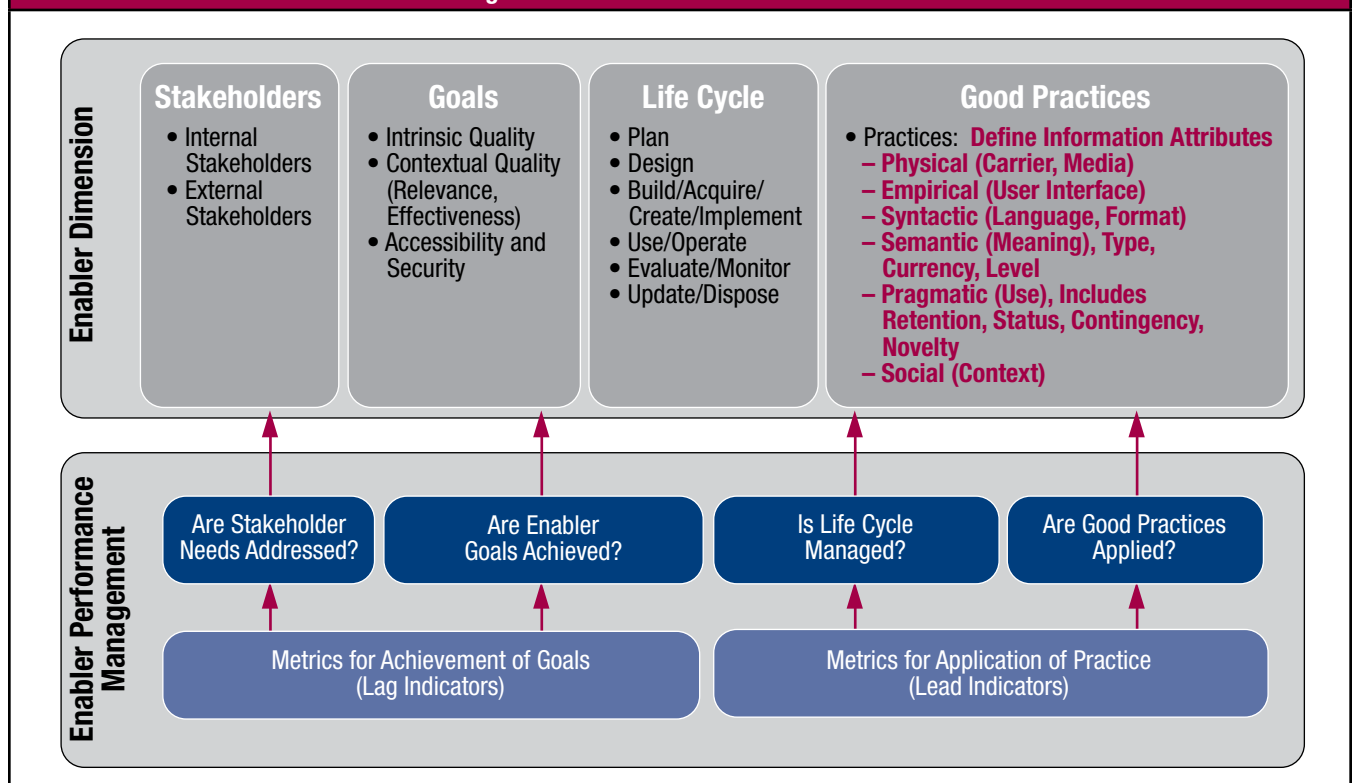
Enabler Dimension

Stakeholders
• Internal Stakeholders
• External Stakeholders

Goals
• Intrinsic Quality
• Contextual Quality (Relevance, Effectiveness)
• Accessibility and Security

Life Cycle
• Plan
• Design
• Build/Acquire/ Create/Implement
• Use/Operate
• Evaluate/Monitor
• Update/Dispose

Good Practices
• Practices: Define Information Attributes
– Physical (Carrier, Media)
– Empirical (User Interface)
– Syntactic (Language, Format)
– Semantic (Meaning), Type, Currency, Level
– Pragmatic (Use), Includes Retention, Status, Contingency, Novelty
– Social (Context)

Enabler Performance Management

Are Stakeholder Needs Addressed?

Are Enabler Goals Achieved?

Is Life Cycle Managed?

Are Good Practices Applied?

Metrics for Achievement of Goals (Lag Indicators)

Metrics for Application of Practice (Lead Indicators)